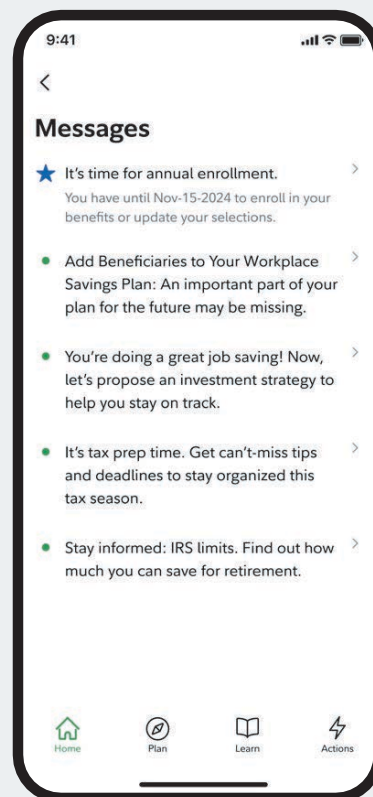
9:41

<

Messages

★ It's time for annual enrollment.
You have until Nov-15-2024 to enroll in your benefits or update your selections. >

• Add Beneficiaries to Your Workplace Savings Plan: An important part of your plan for the future may be missing. >

• You're doing a great job saving! Now, let's propose an investment strategy to help you stay on track. >

• It's tax prep time. Get can't-miss tips and deadlines to stay organized this tax season. >

• Stay informed: IRS limits. Find out how much you can save for retirement. >

Home Plan Learn Actions